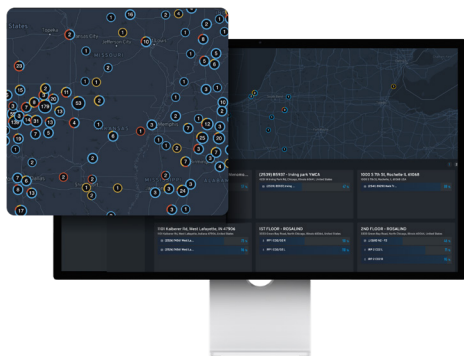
States
16
2
10
1
1
20
2
15
6
2
1
3
11
53
4
2
2
4
3
5
6
8
2
2
2
4
25
20
2
1
7
3
3
2
17
5
1
12
8
(2539) 80931 - Irving park YMCA
1000 S 7th St, Rochelle IL 60568
1101 Kalberer Rd, West Lafayette, IN 47906
1ST FLOOR - ROSALIND
2ND FLOOR - ROSALIND